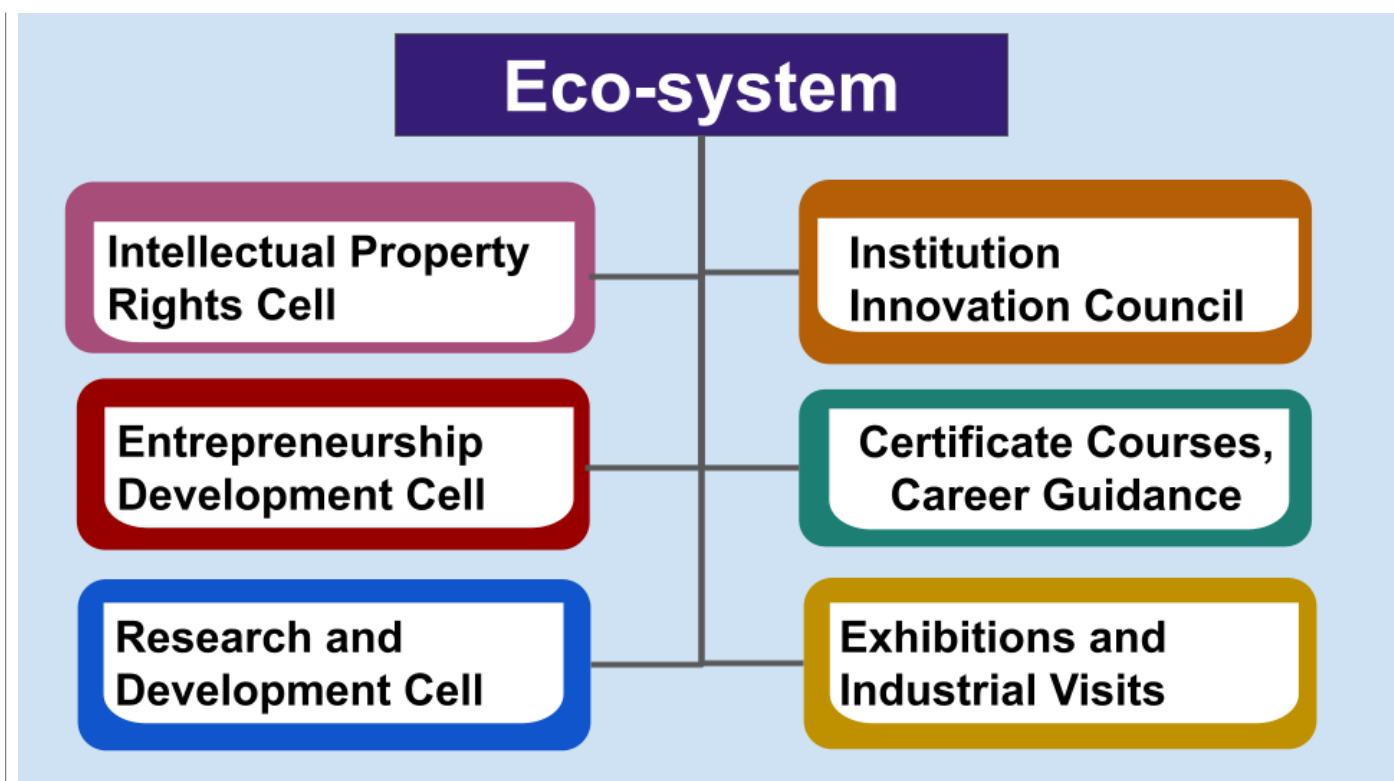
Eco-system

Intellectual Property Rights Cell

Institution Innovation Council

Entrepreneurship Development Cell

Certificate Courses, Career Guidance

Research and Development Cell

Exhibitions and Industrial Visits